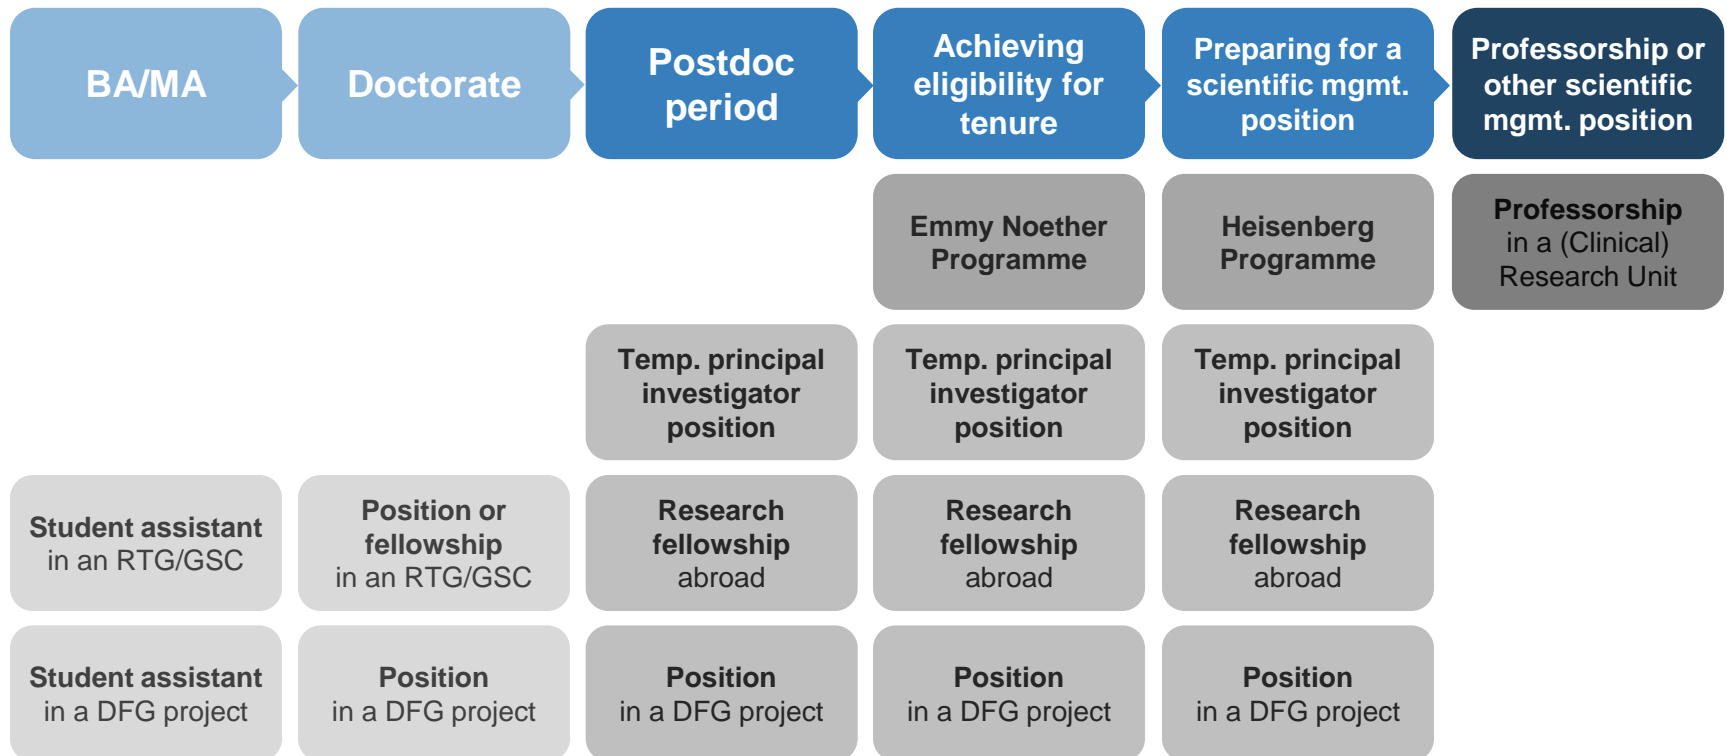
| BA/MA | Doctorate | Postdoc period | Achieving eligibility for tenure | Preparing for a scientific mgmt. position | Professorship or other scientific mgmt. position |
|---|---|---|---|---|---|
| | | | Emmy Noether Programme | Heisenberg Programme | Professorship in a (Clinical) Research Unit |
| | | Temp. principal investigator position | Temp. principal investigator position | Temp. principal investigator position | |
| Student assistant in an RTG/GSC | Position or fellowship in an RTG/GSC | Research fellowship abroad | Research fellowship abroad | Research fellowship abroad | |
| Student assistant in a DFG project | Position in a DFG project | Position in a DFG project | Position in a DFG project | Position in a DFG project | |